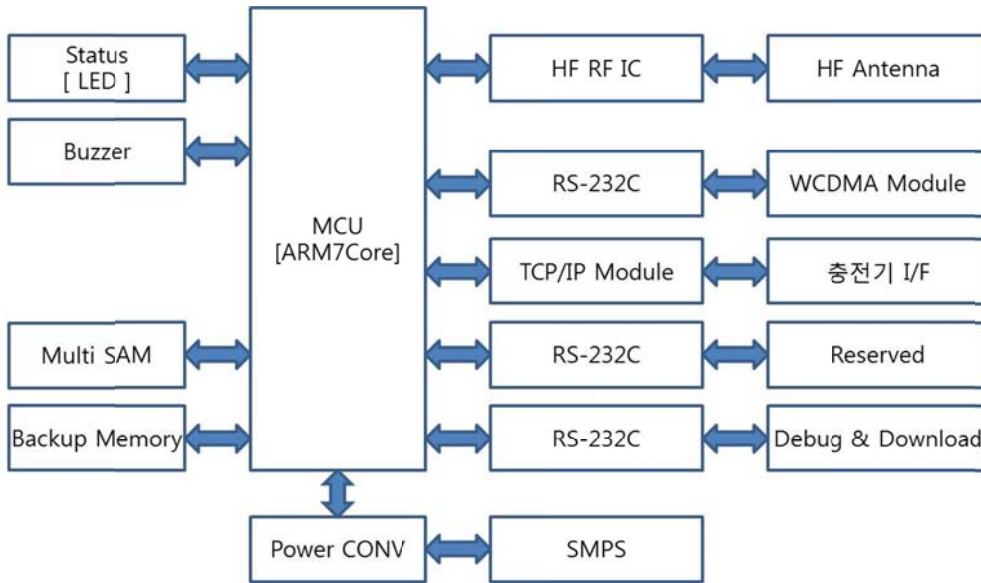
Status
[ LED ]

Buzzer

Multi SAM

Backup Memory

MCU
[ARM7Core]

Power CONV

SMPS

HF RF IC

HF Antenna

RS-232C

WCDMA Module

TCP/IP Module

충전기 I/F

RS-232C

Reserved

RS-232C

Debug & Download